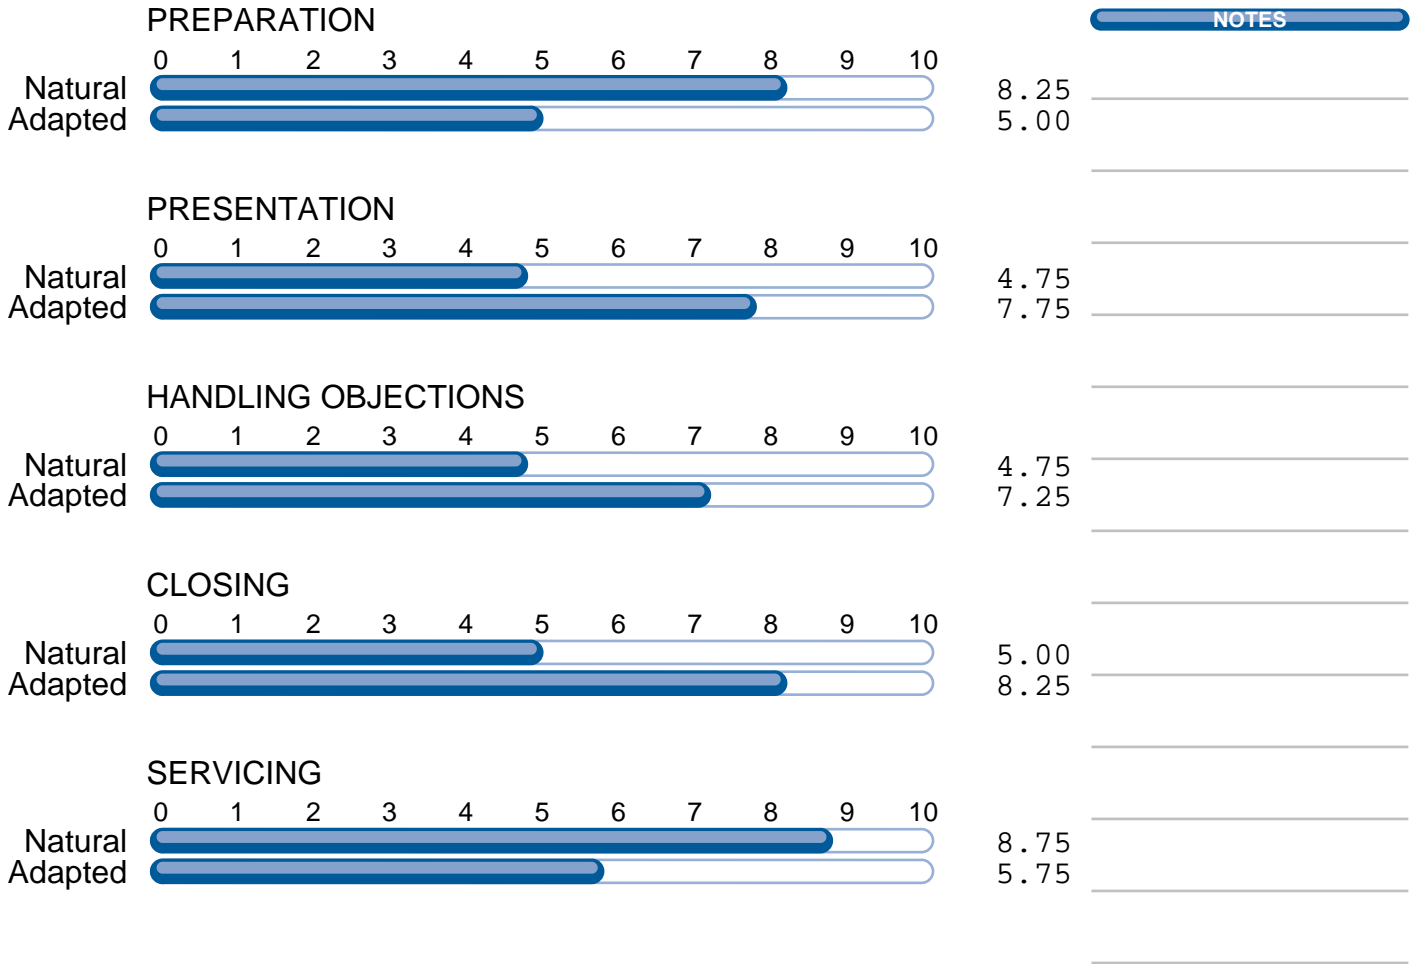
PREPARATION
0 1 2 3 4 5 6 7 8 9 10
Natural 8.25
Adapted 5.00

PRESENTATION
0 1 2 3 4 5 6 7 8 9 10
Natural 4.75
Adapted 7.75

HANDLING OBJECTIONS
0 1 2 3 4 5 6 7 8 9 10
Natural 4.75
Adapted 7.25

CLOSING
0 1 2 3 4 5 6 7 8 9 10
Natural 5.00
Adapted 8.25

SERVICING
0 1 2 3 4 5 6 7 8 9 10
Natural 8.75
Adapted 5.75

NOTES